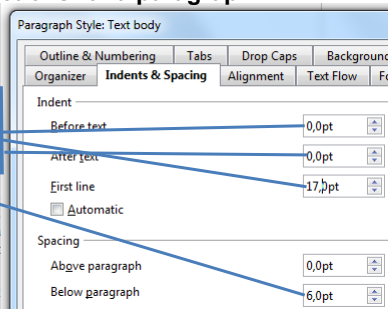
Paragraph Style: Text body

Outline & Numbering | Tabs | Drop Caps | Backgrou

Organizer | Indents & Spacing | Alignment | Text Flow | Fo

Indent

Before text 0,0pt

After text 0,0pt

First line 17,0pt

Automatic

Spacing

Above paragraph 0,0pt

Below paragraph 6,0pt